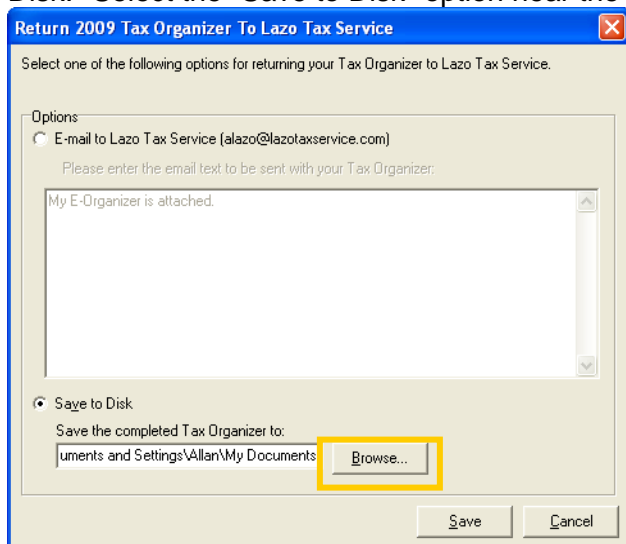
Disk. Select the "Save to Disk" option near the

Return 2009 Tax Organizer To Lazo Tax Service

Select one of the following options for returning your Tax Organizer to Lazo Tax Service.

Options

E-mail to Lazo Tax Service (alazo@lazotaxservice.com)

Please enter the email text to be sent with your Tax Organizer:

My E-Organizer is attached.

Save to Disk

Save the completed Tax Organizer to:

uments and Settings\Allan\My Documents

Browse...

Save

Cancel